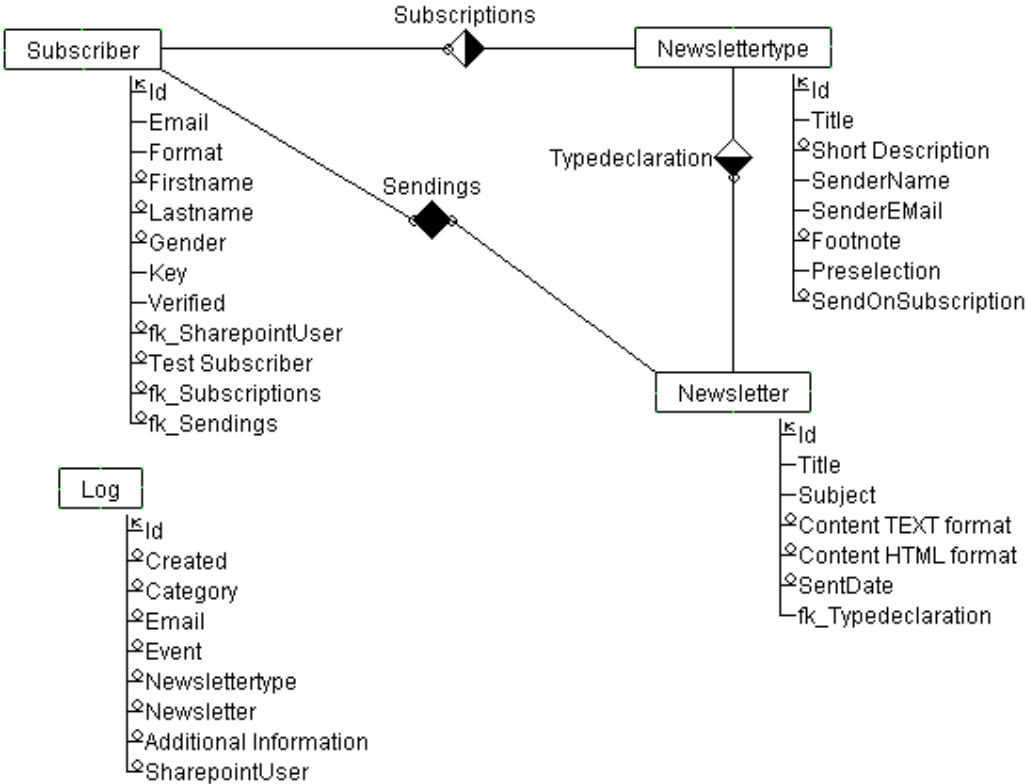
Subscriptions

Subscriber
Id
Email
Format
Firstname
Lastname
Gender
Key
Verified
fk_SharepointUser
Test Subscriber
fk_Subscriptions
fk_Sendings

Newslettertype
Id
Title
Short Description
SenderName
SenderEMail
Footnote
Preselection
SendOnSubscription

Typedeclaration

Sendings

Newsletter
Id
Title
Subject
Content TEXT format
Content HTML format
SentDate
fk_Typedeclaration

Log
Id
Created
Category
Email
Event
Newslettertype
Newsletter
Additional Information
SharepointUser